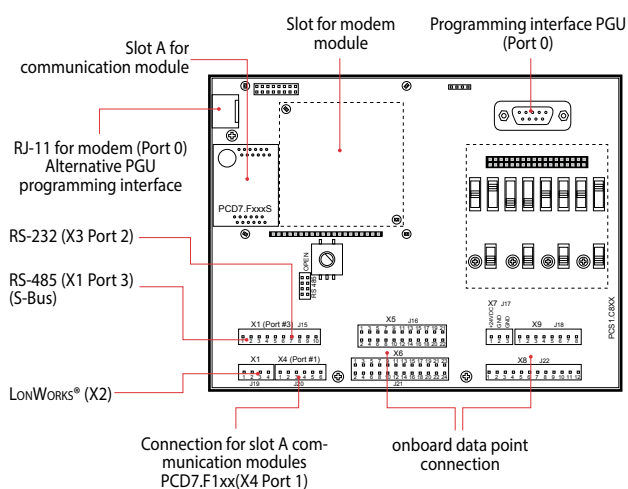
Slot for modem module

Programming interface PGU (Port 0)

Slot A for communication module

RJ-11 for modem (Port 0) Alternative PGU programming interface

PCD7.FxxxS

RS-232 (X3 Port 2)

RS-485 (X1 Port 3) (S-Bus)

OPEN

RS 485

X1 (Port #3) J15

X5 J16

X6

X7 J17

+5VDC GND GND

X9 J18

PCS1.C8XX

X1

J19

X4 (Port #1)

J20

J21

X8 J22

LonWorks® (X2)

Connection for slot A communication modules PCD7.F1xx(X4 Port 1)

onboard data point connection